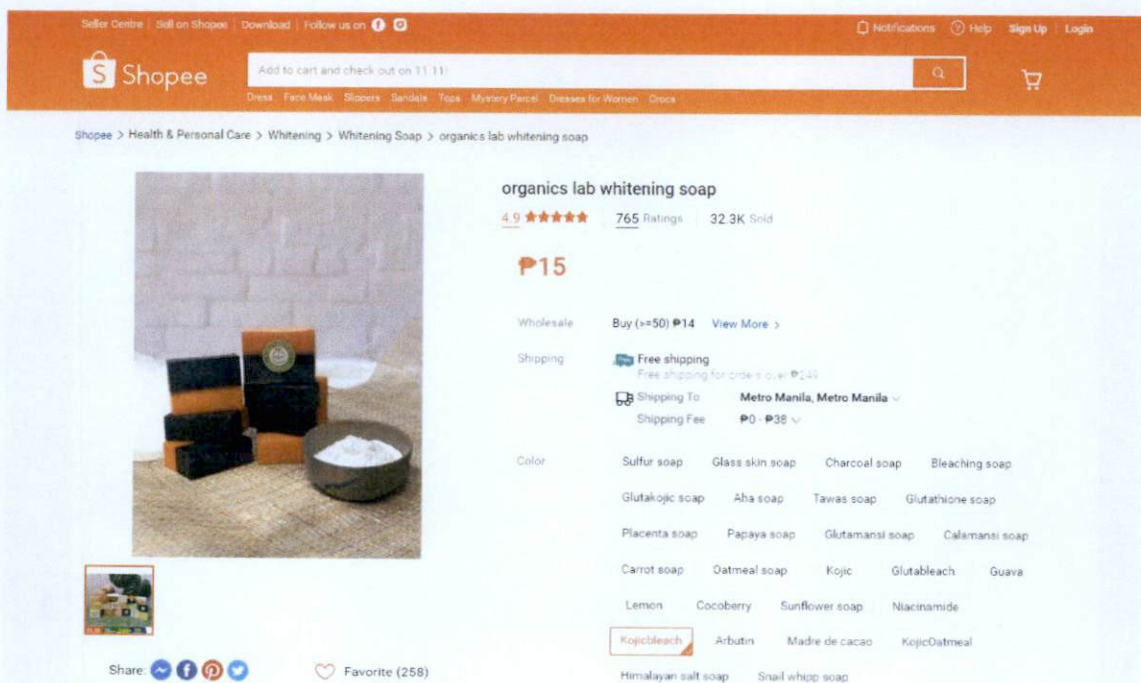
Seller Centre | Sell on Shopee | Download | Follow us on

Notifications | Help | Sign Up | Login

Shopee

Add to cart and check out on 11.11!

Dress Face Mask Slippers Sandals Tops Mystery Parcel Dresses for Women Crocs

Shopee > Health & Personal Care > Whitening > Whitening Soap > organics lab whitening soap

organics lab whitening soap

4.9 ★★★★★ | 765 Ratings | 32.3K Sold

₱15

Wholesale Buy (>=50) ₱14 View More >

Shipping Free shipping

Free shipping for orders over ₱249

Shipping To Metro Manila, Metro Manila

Shipping Fee ₱0 - ₱38

Color Sulfur soap Glass skin soap Charcoal soap Bleaching soap Glutakojic soap Aha soap Tawas soap Glutathione soap Placenta soap Papaya soap Glutamansi soap Calamansi soap Carrot soap Oatmeal soap Kojic Glutableach Guava Lemon Cocoberry Sunflower soap Niacinamide Kojicbleach Arbutin Madre de cacao KojicOatmeal Himalayan salt soap Snail whipp soap

Share:

Favorite (258)